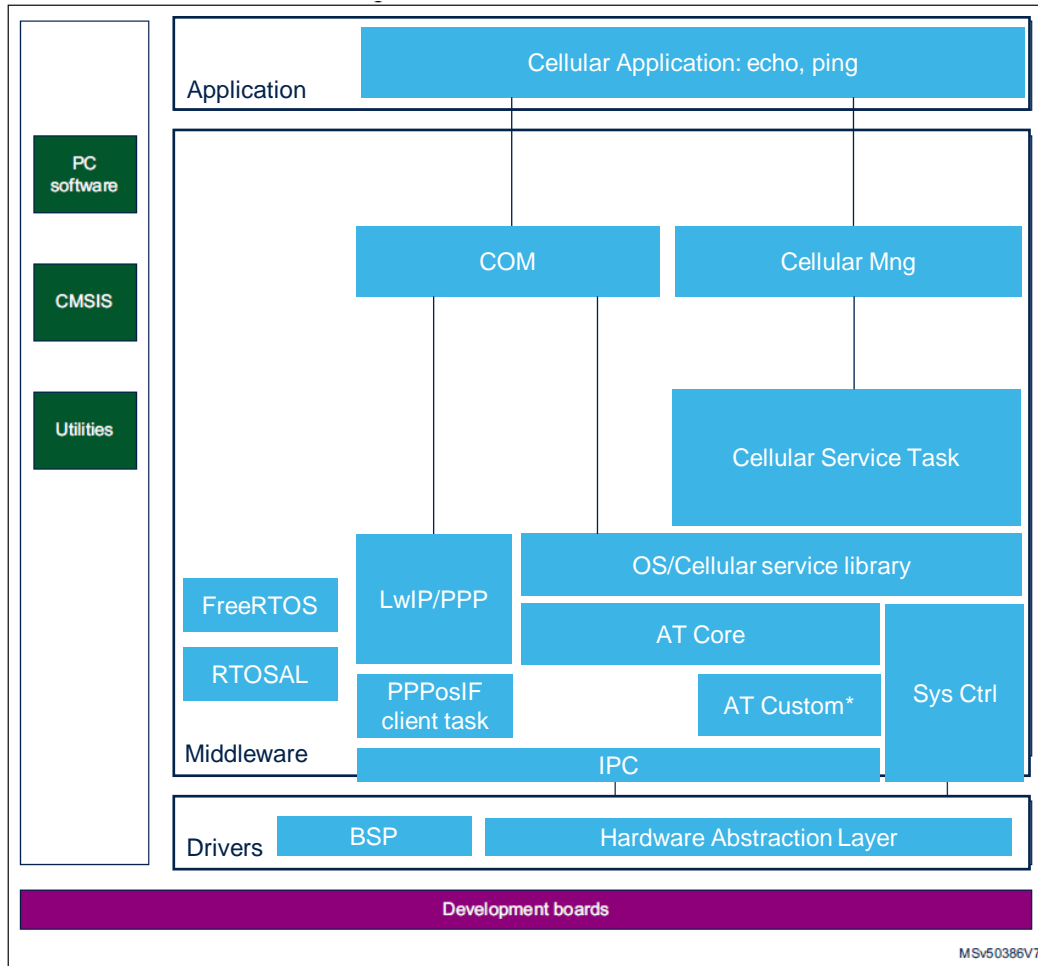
PC software

CMSIS

Utilities

Cellular Application: echo, ping

Application

COM

Cellular Mng

Cellular Service Task

FreeRTOS

RTOSAL

LwIP/PPP

OS/Cellular service library

AT Core

Sys Ctrl

PPPosIF client task

AT Custom*

Middleware

IPC

Drivers

BSP

Hardware Abstraction Layer

Development boards

MSv50386V7